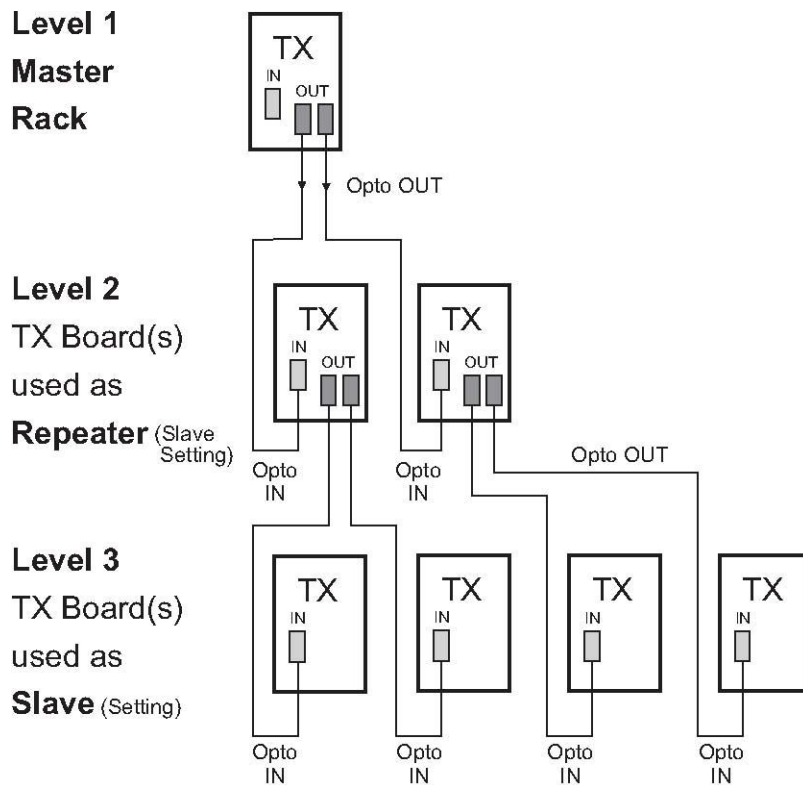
Level 1
Master
Rack

TX
IN
OUT

Opto OUT

Level 2
TX Board(s)
used as
Repeater (Slave Setting)

TX
IN
OUT

TX
IN
OUT

Opto IN

Opto IN

Opto OUT

Level 3
TX Board(s)
used as
Slave (Setting)

TX
IN

TX
IN

TX
IN

TX
IN

Opto IN

Opto IN

Opto IN

Opto IN